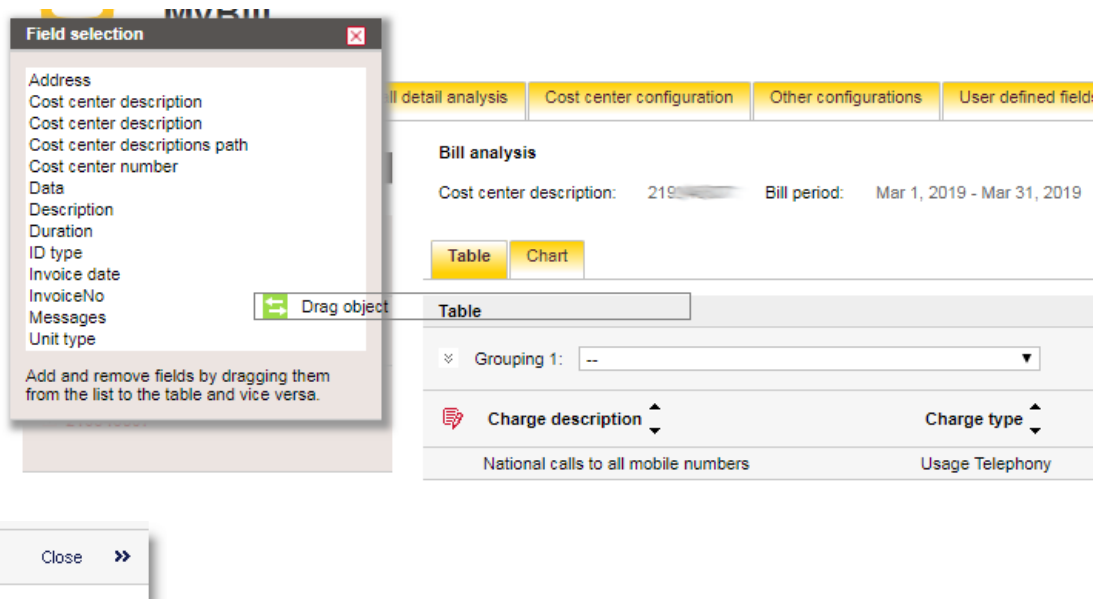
MyBill

Field selection

Address
Cost center description
Cost center description
Cost center descriptions path
Cost center number
Data
Description
Duration
ID type
Invoice date
InvoiceNo
Messages
Unit type

Add and remove fields by dragging them from the list to the table and vice versa.

ll detail analysis | Cost center configuration | Other configurations | User defined field

Bill analysis

Cost center description: 219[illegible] Bill period: Mar 1, 2019 - Mar 31, 2019

Table | Chart

Drag object

Table

Grouping 1: --

| Charge description | Charge type |
|---|---|
| National calls to all mobile numbers | Usage Telephony |

Close »